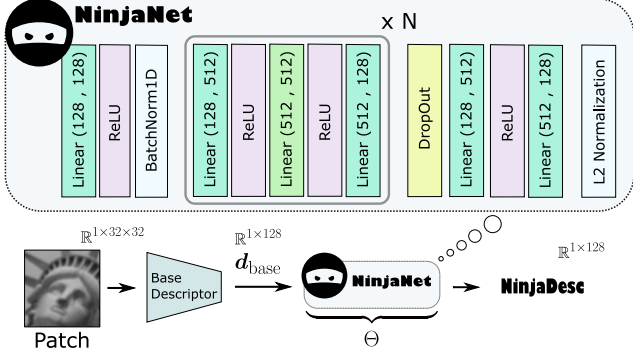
NinjaNet

x N

Linear (128 , 128)
ReLU
BatchNorm1D
Linear (128 , 512)
ReLU
Linear (512 , 512)
ReLU
Linear (512 , 128)
DropOut
Linear (128 , 512)
ReLU
Linear (512 , 128)
L2 Normalization

$\mathbb{R}^{1\times32\times32}$

Patch

Base Descriptor

$\mathbb{R}^{1\times128}$

$\boldsymbol{d}_{\text{base}}$

NinjaNet

$\Theta$

$\mathbb{R}^{1\times128}$

NinjaDesc